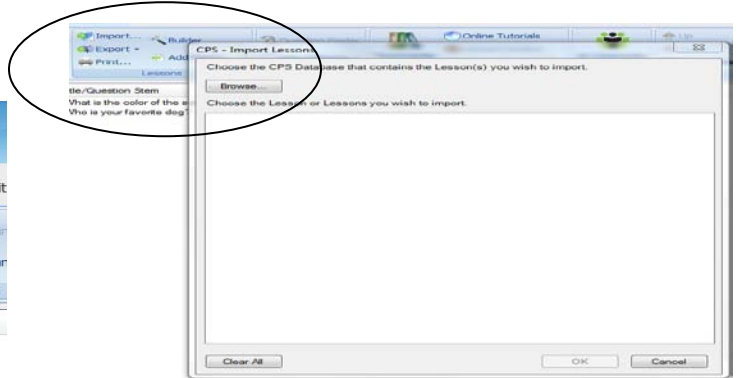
Import...
Builder
Export
Print...
Add
Lessons
Online Tutorials
Up
CPS - Import Lessons
Choose the CPS Database that contains the Lesson(s) you wish to import.
Browse...
Choose the Lesson or Lessons you wish to import.
tle/Question Stem
What is the color of the s
Who is your favorite dog?
Clear All
OK
Cancel